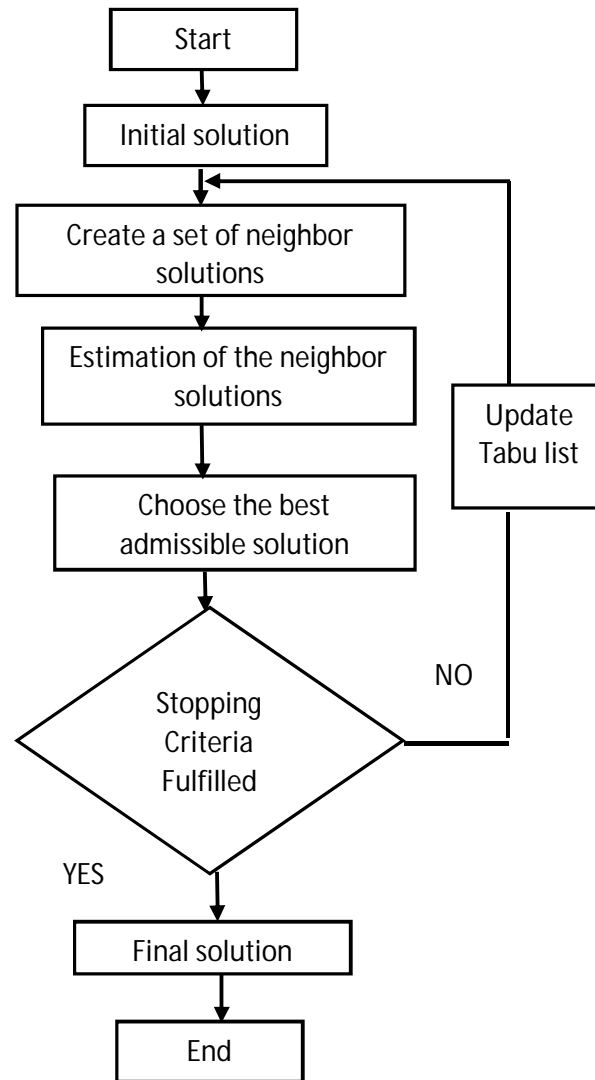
Start

Initial solution

Create a set of neighbor solutions

Estimation of the neighbor solutions

Update Tabu list

Choose the best admissible solution

NO

Stopping Criteria Fulfilled

YES

Final solution

End